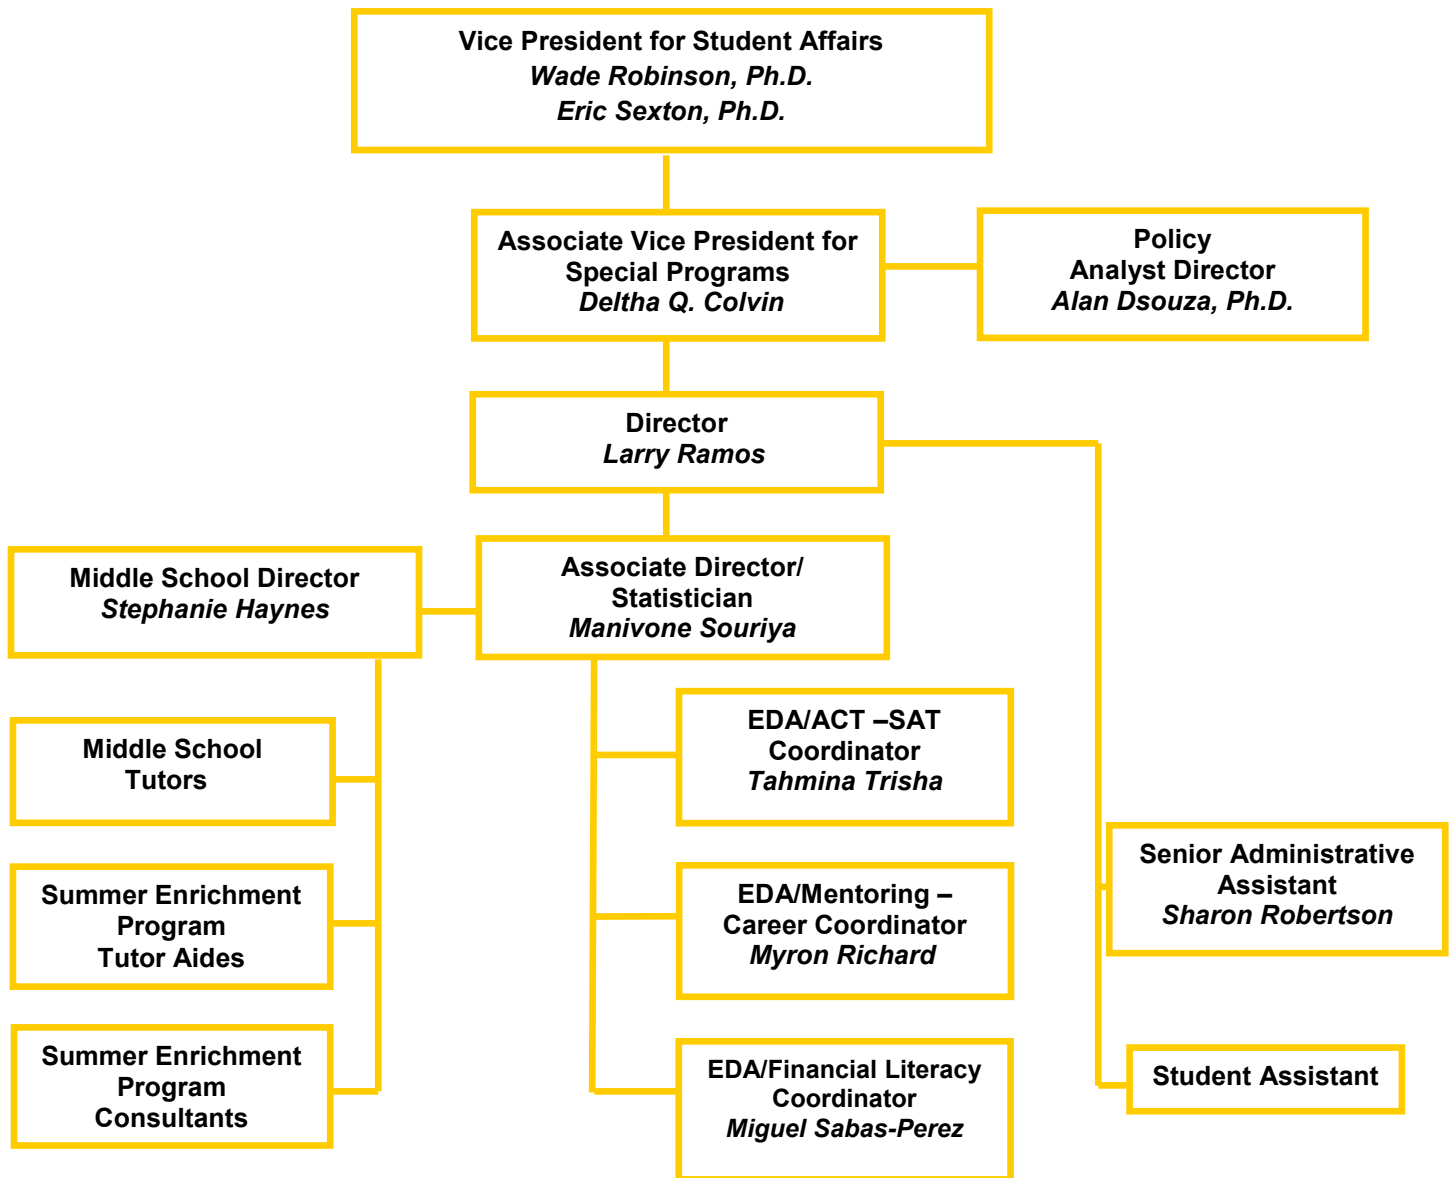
Vice President for Student Affairs
Wade Robinson, Ph.D.
Eric Sexton, Ph.D.

Associate Vice President for Special Programs
Deltha Q. Colvin

Policy Analyst Director
Alan Dsouza, Ph.D.

Director
Larry Ramos

Middle School Director
Stephanie Haynes

Associate Director/ Statistician
Manivone Souriya

Middle School Tutors

Summer Enrichment Program Tutor Aides

Summer Enrichment Program Consultants

EDA/ACT –SAT Coordinator
Tahmina Trisha

EDA/Mentoring – Career Coordinator
Myron Richard

EDA/Financial Literacy Coordinator
Miguel Sabas-Perez

Senior Administrative Assistant
Sharon Robertson

Student Assistant